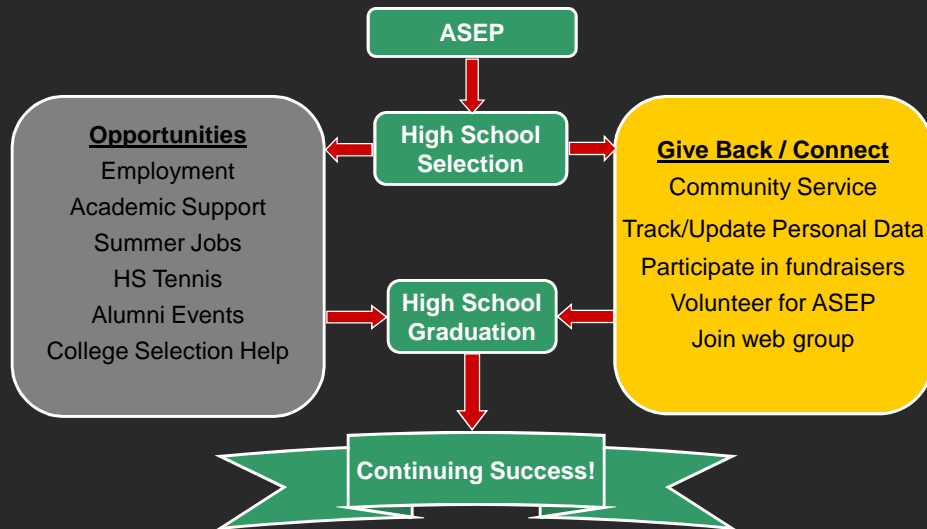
ASEP

High School Selection

Opportunities
Employment
Academic Support
Summer Jobs
HS Tennis
Alumni Events
College Selection Help

Give Back / Connect
Community Service
Track/Update Personal Data
Participate in fundraisers
Volunteer for ASEP
Join web group

High School Graduation

Continuing Success!